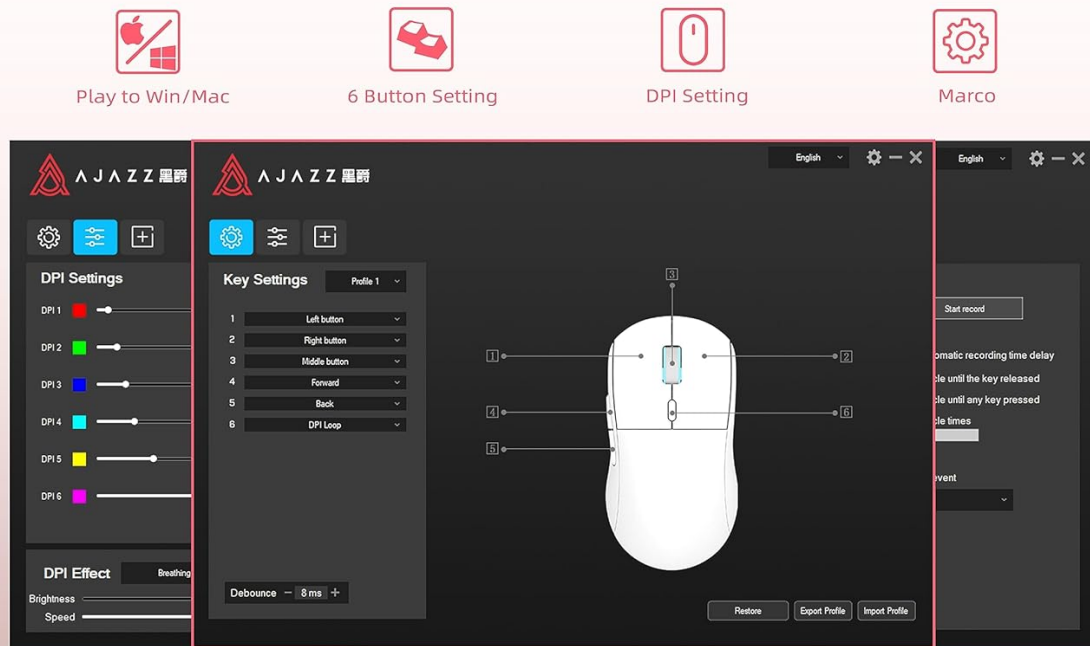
Play to Win/Mac

6 Button Setting

DPI Setting

Marco

AJAZZ 黑爵

DPI Settings

DPI 1

DPI 2

DPI 3

DPI 4

DPI 5

DPI 6

DPI Effect

Breathing

Brightness

Speed

AJAZZ 黑爵

English

Key Settings

Profile 1

| 1 | Left button |
|---|---|
| 2 | Right button |
| 3 | Middle button |
| 4 | Forward |
| 5 | Back |
| 6 | DPI Loop |

Debounce − 8 ms +

3

1

2

4

6

5

Restore

Export Profile

Import Profile

English

Start record

omatic recording time delay

cle until the key released

cle until any key pressed

cle times

event